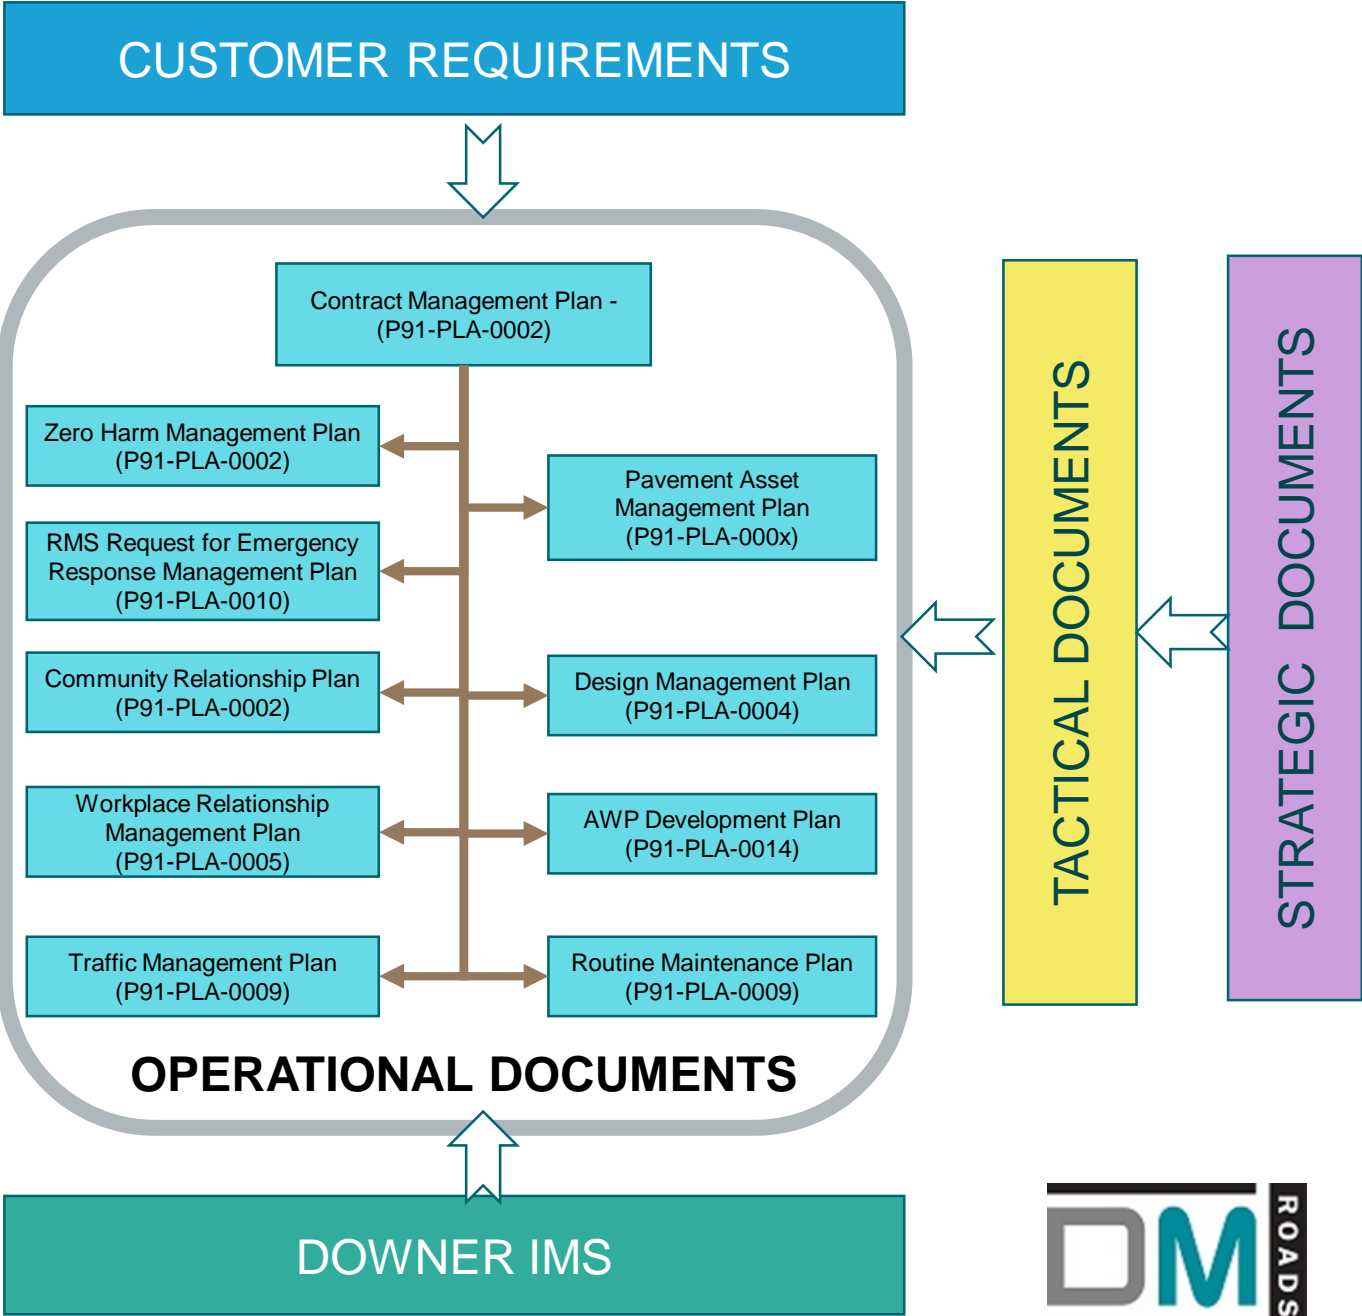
CUSTOMER REQUIREMENTS

Contract Management Plan - (P91-PLA-0002)

Zero Harm Management Plan (P91-PLA-0002)

Pavement Asset Management Plan (P91-PLA-000x)

RMS Request for Emergency Response Management Plan (P91-PLA-0010)

Community Relationship Plan (P91-PLA-0002)

Design Management Plan (P91-PLA-0004)

Workplace Relationship Management Plan (P91-PLA-0005)

AWP Development Plan (P91-PLA-0014)

Traffic Management Plan (P91-PLA-0009)

Routine Maintenance Plan (P91-PLA-0009)

OPERATIONAL DOCUMENTS

TACTICAL DOCUMENTS

STRATEGIC DOCUMENTS

DOWNER IMS

DM ROADS